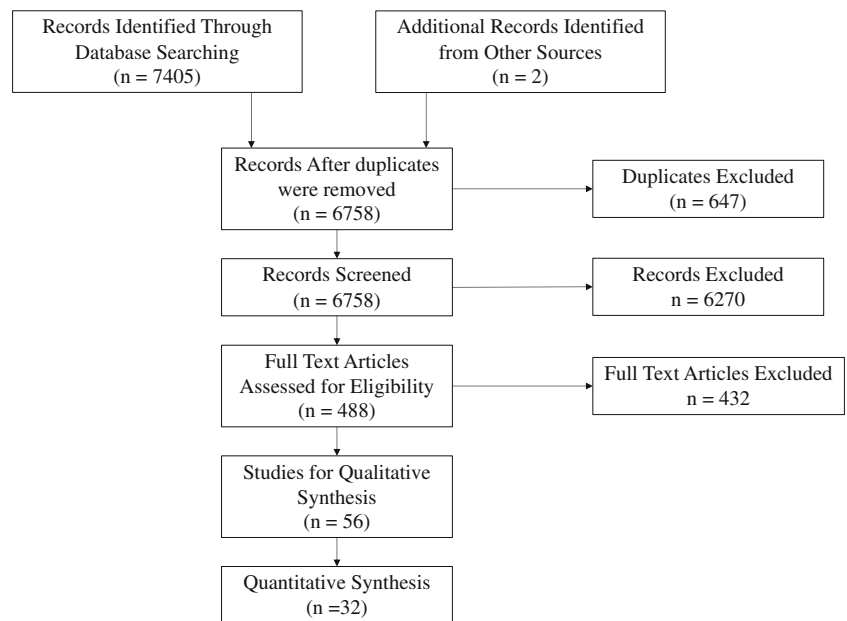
Records Identified Through Database Searching
(n = 7405)

Additional Records Identified from Other Sources
(n = 2)

Records After duplicates were removed
(n = 6758)

Duplicates Excluded
(n = 647)

Records Screened
(n = 6758)

Records Excluded
n = 6270

Full Text Articles Assessed for Eligibility
(n = 488)

Full Text Articles Excluded
n = 432

Studies for Qualitative Synthesis
(n = 56)

Quantitative Synthesis
(n =32)